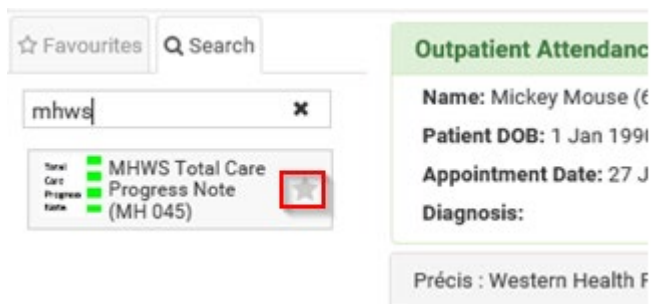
☆ Favourites Search

mhws ×

Total Care Progress Note

MHWS Total Care Progress Note (MH 045)

Outpatient Attendanc

Name: Mickey Mouse (6

Patient DOB: 1 Jan 1990

Appointment Date: 27 J

Diagnosis:

Précis : Western Health F